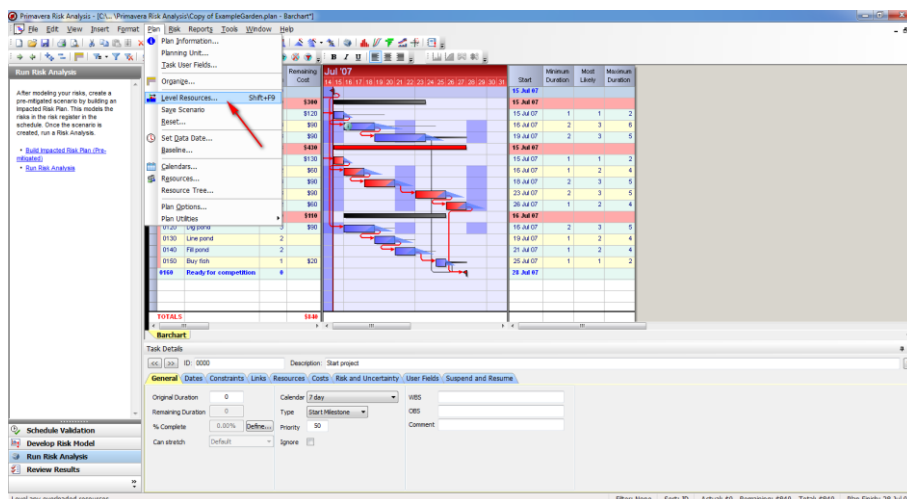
Primavera Risk Analysis - [C:\...\Primavera Risk Analysis\Copy of ExampleGarden.plan - Barchart*]

File Edit View Insert Format Plan Risk Reports Tools Window Help

Run Risk Analysis

After modeling your risks, create a pre-mitigated scenario by building an impacted Risk Plan. This models the risks in the risk register in the schedule. Once the scenario is created, run a Risk Analysis.

• Build Impacted Risk Plan (Pre-mitigated)
• Run Risk Analysis

Plan Information...
Planning Unit...
Task User Fields...
Organize...
Level Resources... Shift+F9
Save Scenario
Reset...
Set Data Date...
Baseline...
Calendars...
Resources...
Resource Tree...
Plan Options...
Plan Utilities

Remaining Cost
$300
$120
$90
$90
$430
$130
$60
$90
$90
$60
$110
$90

Jul '07
14 15 16 17 18 19 20 21 22 23 24 25 26 27 28 29 30 31

| Start | Minimum Duration | Most Likely | Maximum Duration |
|---|---|---|---|
| 15 Jul 07 | | | |
| 15 Jul 07 | | | |
| 15 Jul 07 | 1 | 1 | 2 |
| 16 Jul 07 | 2 | 3 | 6 |
| 19 Jul 07 | 2 | 3 | 5 |
| 15 Jul 07 | | | |
| 15 Jul 07 | 1 | 1 | 2 |
| 16 Jul 07 | 1 | 2 | 4 |
| 18 Jul 07 | 2 | 3 | 5 |
| 23 Jul 07 | 2 | 3 | 5 |
| 26 Jul 07 | 1 | 2 | 4 |
| 16 Jul 07 | | | |
| 16 Jul 07 | 2 | 3 | 5 |
| 19 Jul 07 | 1 | 2 | 4 |
| 21 Jul 07 | 1 | 2 | 4 |
| 25 Jul 07 | 1 | 1 | 2 |
| 28 Jul 07 | | | |

| 0120 | Dig pond | | |
|---|---|---|---|
| 0130 | Line pond | 2 | |
| 0140 | Fill pond | 2 | |
| 0150 | Buy fish | 1 | $20 |
| 0160 | Ready for competition | 0 | |

TOTALS $840

Barchart

Task Details
ID: 0000 Description: Start project

General Dates Constraints Links Resources Costs Risk and Uncertainty User Fields Suspend and Resume

Original Duration 0
Remaining Duration 0
% Complete 0.00% Define...
Can stretch Default
Calendar 7 day
Type Start Milestone
Priority 50
Ignore
WBS
OBS
Comment

Schedule Validation
Develop Risk Model
Run Risk Analysis
Review Results

Level any overloaded resources